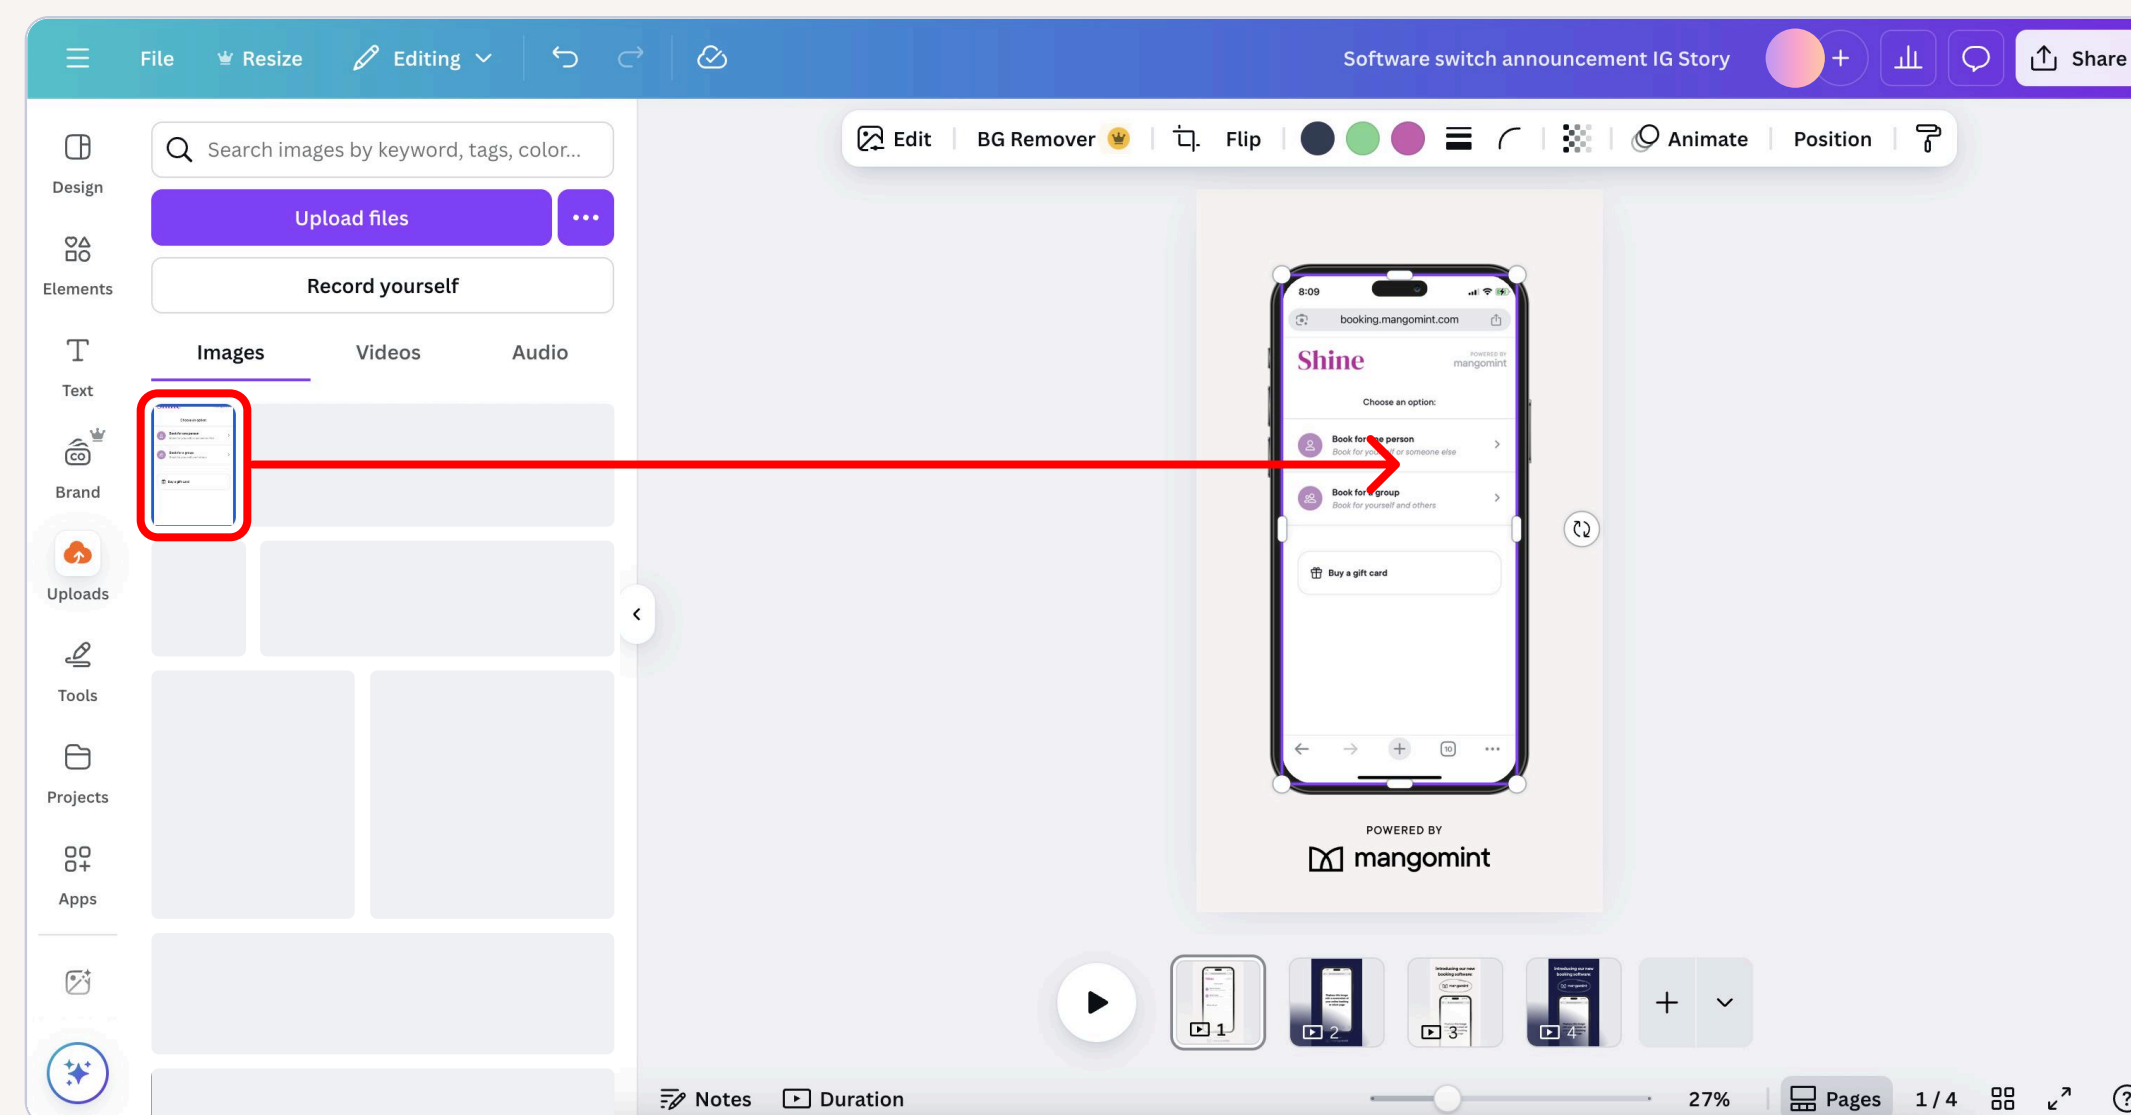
File Resize Editing

Software switch announcement IG Story

Share

Design

Elements

Text

Brand

Uploads

Tools

Projects

Apps

Search images by keyword, tags, color...

Upload files

Record yourself

Images Videos Audio

Edit BG Remover Flip Animate Position

8:09

booking.mangomint.com

Shine

POWERED BY mangomint

Choose an option:

Book for one person
Book for yourself or someone else

Book for a group
Book for yourself and others

Buy a gift card

POWERED BY

mangomint

1 2 3 4

Notes Duration 27% Pages 1 / 4